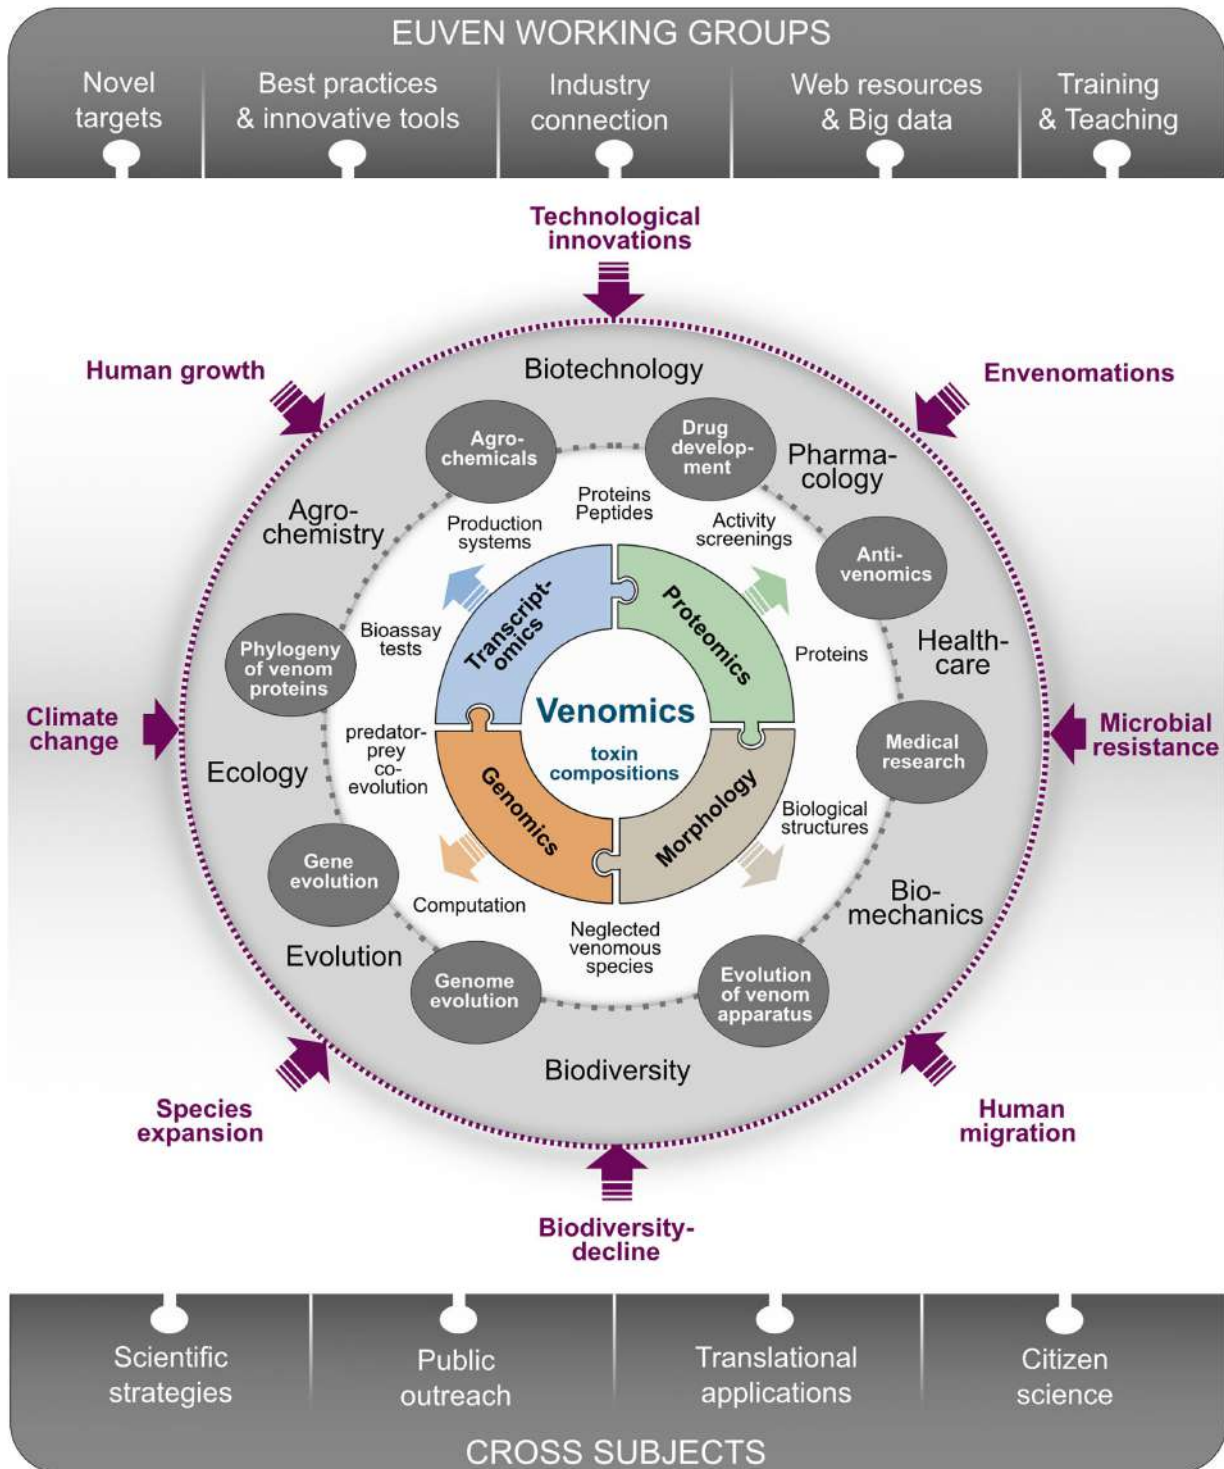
EUVEN WORKING GROUPS

Novel targets

Best practices & innovative tools

Industry connection

Web resources & Big data

Training & Teaching

Technological innovations

Human growth

Envenomations

Biotechnology

Agro-chemicals

Drug develop-ment

Pharma-cology

Agro-chemistry

Proteins Peptides

Production systems

Activity screenings

Anti-venomics

Transcript-omics

Proteomics

Bioassay tests

Phylogeny of venom proteins

Proteins

Health-care

Climate change

Venomics

Microbial resistance

predator-prey co-evolution

toxin compositions

Medical research

Ecology

Genomics

Morphology

Biological structures

Gene evolution

Computation

Bio-mechanics

Evolution

Neglected venomous species

Genome evolution

Evolution of venom apparatus

Biodiversity

Species expansion

Human migration

Biodiversity-decline

Scientific strategies

Public outreach

Translational applications

Citizen science

CROSS SUBJECTS